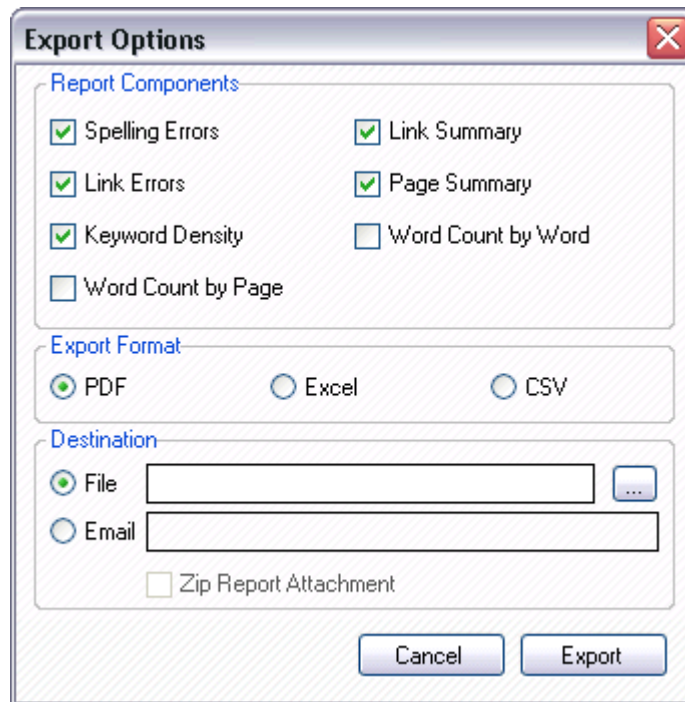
Export Options

Report Components

Spelling Errors
Link Summary
Link Errors
Page Summary
Keyword Density
Word Count by Word
Word Count by Page

Export Format

PDF
Excel
CSV

Destination

File
...
Email
Zip Report Attachment

Cancel
Export